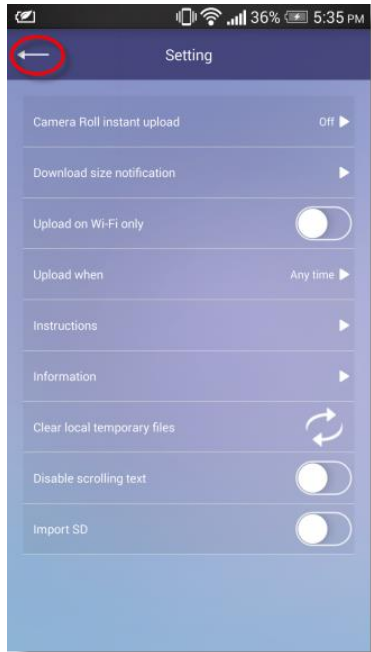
36% 5:35 PM

Setting

Camera Roll instant upload
Off

Download size notification

Upload on Wi-Fi only

Upload when
Any time

Instructions

Information

Clear local temporary files

Disable scrolling text

Import SD